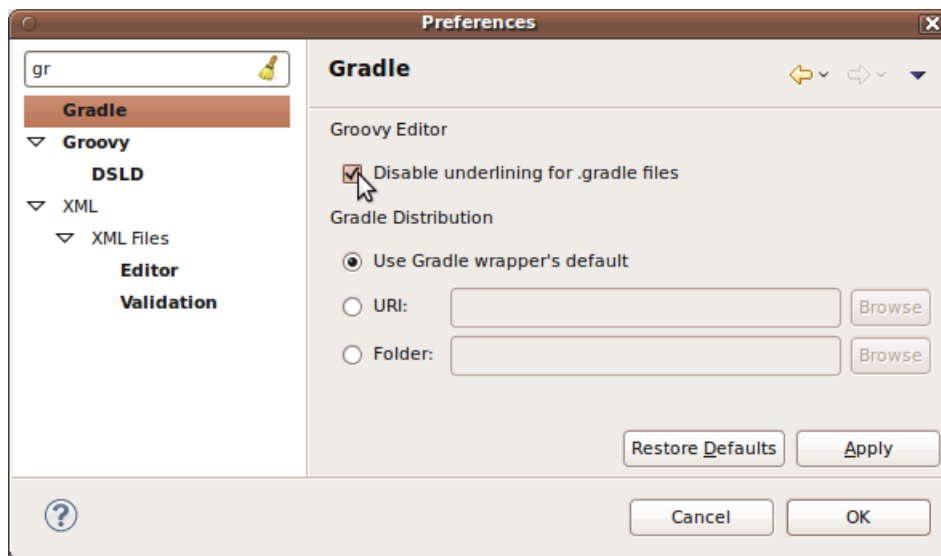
Preferences

gr

Gradle
Groovy
DSLD
XML
XML Files
Editor
Validation

Gradle

Groovy Editor

Disable underlining for .gradle files

Gradle Distribution

Use Gradle wrapper's default

URI: Browse

Folder: Browse

Restore Defaults Apply

?

Cancel OK